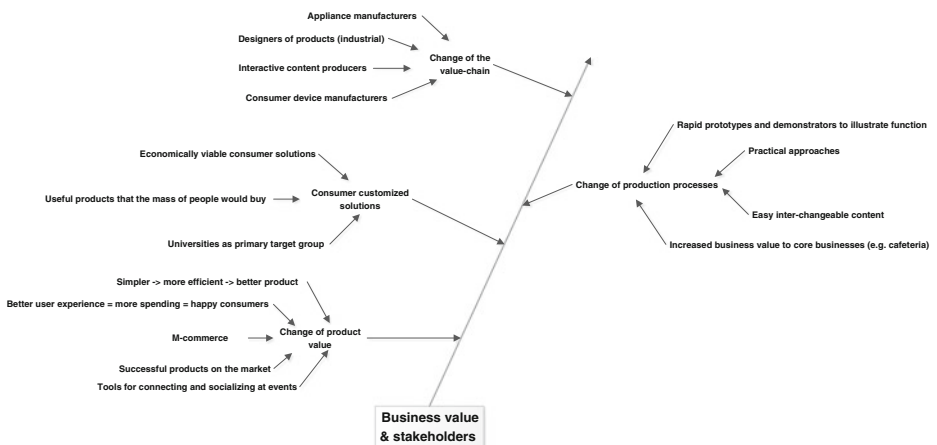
Appliance manufacturers

Designers of products (industrial)

Interactive content producers

Consumer device manufacturers

Change of the value-chain

Rapid prototypes and demonstrators to illustrate function

Practical approaches

Change of production processes

Easy inter-changeable content

Increased business value to core businesses (e.g. cafeteria)

Economically viable consumer solutions

Useful products that the mass of people would buy

Consumer customized solutions

Universities as primary target group

Simpler -> more efficient -> better product

Better user experience = more spending = happy consumers

M-commerce

Change of product value

Successful products on the market

Tools for connecting and socializing at events

Business value & stakeholders